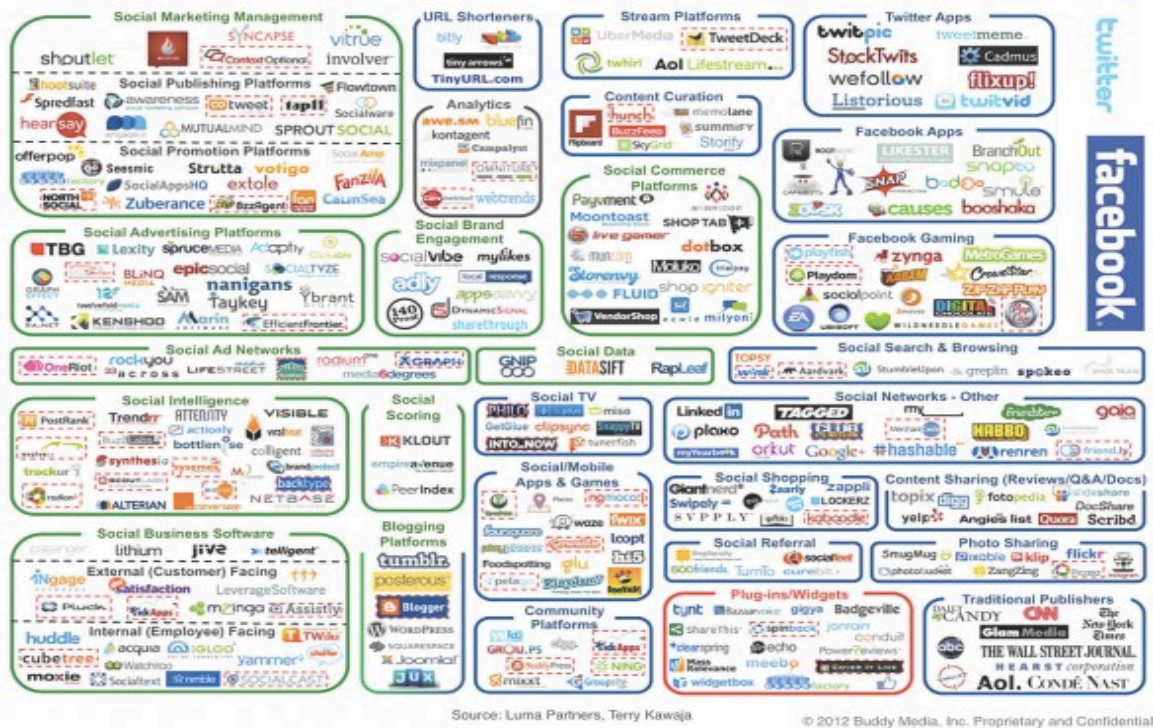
Social Marketing Management
shoutlet SYNCAPSE vitrue involver Context Optional

Social Publishing Platforms
hootsuite Spredfast awareness tweet tapti Flowtown hearsay MUTUALMIND SPROUT SOCIAL Socialware

Social Promotion Platforms
offerpop Seesmic Strutta votigo SocialAppsHQ extole Fanzila Zuberance NORTH SOCIAL BuzzAgent CalmSea

URL Shorteners
bitly tiny arrows TinyURL.com

Analytics
awe.sm bluefin kontagent Campalyst mixpanel OMNITURE webtrends

Stream Platforms
UberMedia TweetDeck twhirl Aol Lifestream

Content Curation
hunch memolane BuzzFeed summify Flipboard SkyGrid Storify

Social Commerce Platforms
Payment Moontoast SHOP TAB live gamer dotbox Storenvy Moduko FLUID shopigniter VendorShop milyoni

Twitter Apps
twitpic tweetmeme StockTwits Cadmus wefollow flixup! Listorious twitvid

twitter

Facebook Apps
LIKESTER BranchOut snapgo SNAP bodoo smule causes booshaka

facebook

Facebook Gaming
playfish zynga Playdom MetroGames Crowdstar socialpoint DIGITAL CHOCOLATE EA UBISOFT WILDNEEDLE GAMES

Social Advertising Platforms
TBG Lexity sprucemedia Adaptly BLiNQ MEDIA epicsocial SOCIALTYZE nanigans SAM Taykey Ybrant KENSHOO Marin EfficientFrontier

Social Brand Engagement
socialvibe mylikes adly local response appssavvy DynamicSignal sharethrough

Social Ad Networks
OneRiot rockyou LIFESTREET radium XGRAPH media6degrees

GNIP Social Data DATASIFT RapLeaf

Social Search & Browsing
TOPSY Aardvark StumbleUpon greplin spokeo

Social Intelligence
PostRank Trendrr ATTENSITY VISIBLE actionly bottlenose colligent synthesio sysomos brandprotect trackur backtype radian6 ALTERIAN NETBASE

Social Scoring
KLOUT empire avenue PeerIndex

Social TV
PHILO miso GetGlue clipsync INTO_NOW tunerfish

Social Networks - Other
LinkedIn TAGGED gaia plaxo Path HABBO myYearbook orkut Google+ #hashable renren friendly

Social/Mobile Apps & Games
waze TWiX foursquare Loopt hi5 Foodspotting pelago

Social Shopping
Gianthead Zaarly zappli Swipely LOCKERZ SVPPLY kaboodle

Content Sharing (Reviews/Q&A/Docs)
topix digg fotopedia slideshare DocStare yelp Angie's list Quora Scribd

Social Business Software
lithium jive telligent

External (Customer) Facing
iNgage satisfaction LeverageSoftware PLUCK FanApps mzinga Assistly

Internal (Employee) Facing
huddle TWiki acquia IGLOO cubetree yammer moxie Watchitoo Socialtext nimble SOCIALCAST

Blogging Platforms
tumblr. posterous Blogger WORDPRESS SQUARESPACE Joomla! JUX

Community Platforms
GROU.PS BuddyPress FanApps NING mixxt Grouply

Social Referral
socialtwist 500friends Tumblo curebit

Photo Sharing
SmugMug Pixable klip flickr photobucket ZangZing Instagram

Plug-ins/Widgets
tynt Bazaarvoice gigya Badgeville ShareThis spinback janrain conduit clearspring echo PowerReviews Mass Relevance meebo widgetbox

Traditional Publishers
DAILY CANDY CNN The New York Times Glam Media THE WALL STREET JOURNAL. HEARST corporation Aol. CONDÉ NAST

Source: Luma Partners, Terry Kawaja
© 2012 Buddy Media, Inc. Proprietary and Confidential